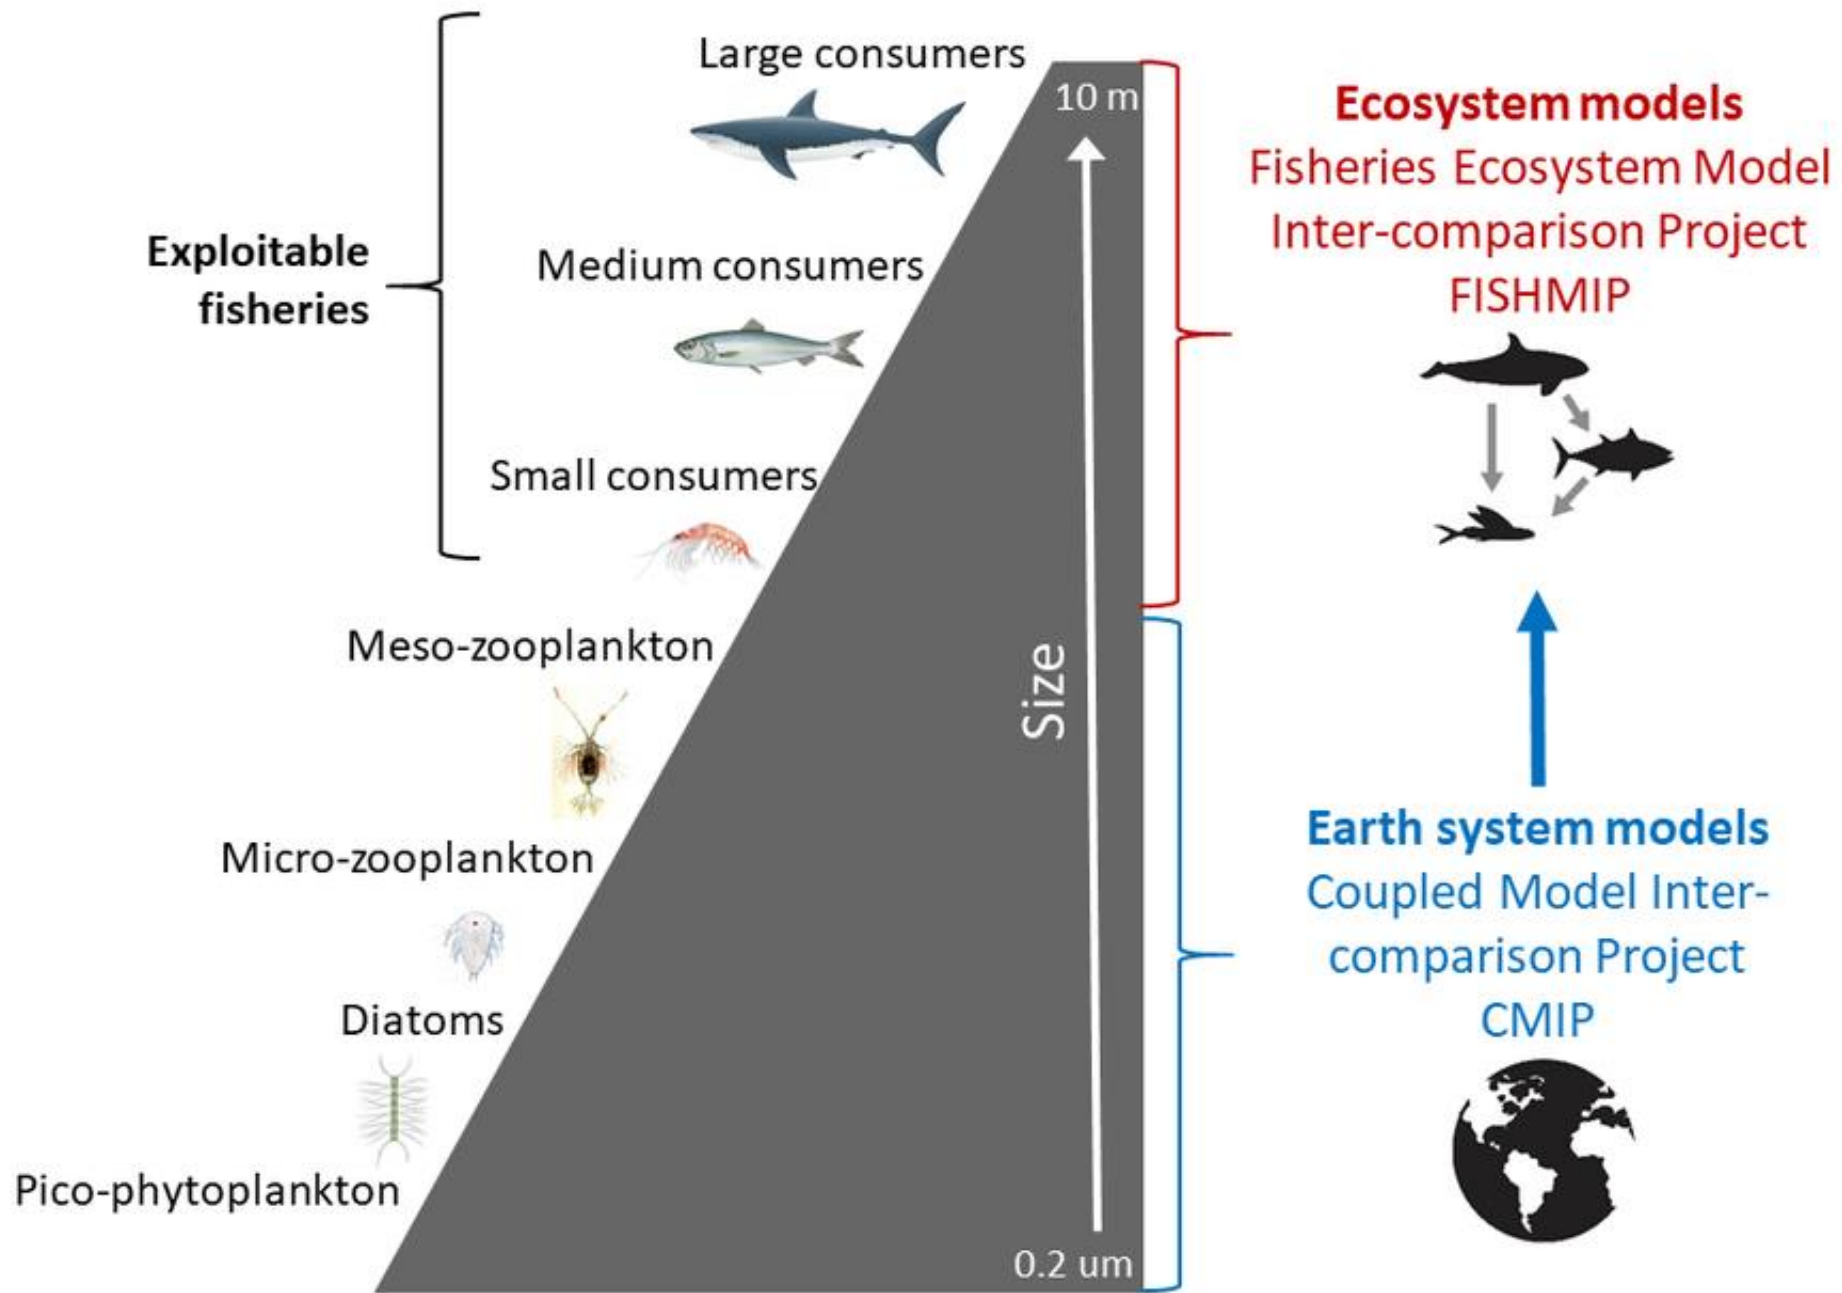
Exploitable fisheries

Large consumers

Medium consumers

Small consumers

Meso-zooplankton

Micro-zooplankton

Diatoms

Pico-phytoplankton

10 m

Size

0.2 um

Ecosystem models
Fisheries Ecosystem Model Inter-comparison Project
FISHMIP

Earth system models
Coupled Model Inter-comparison Project
CMIP